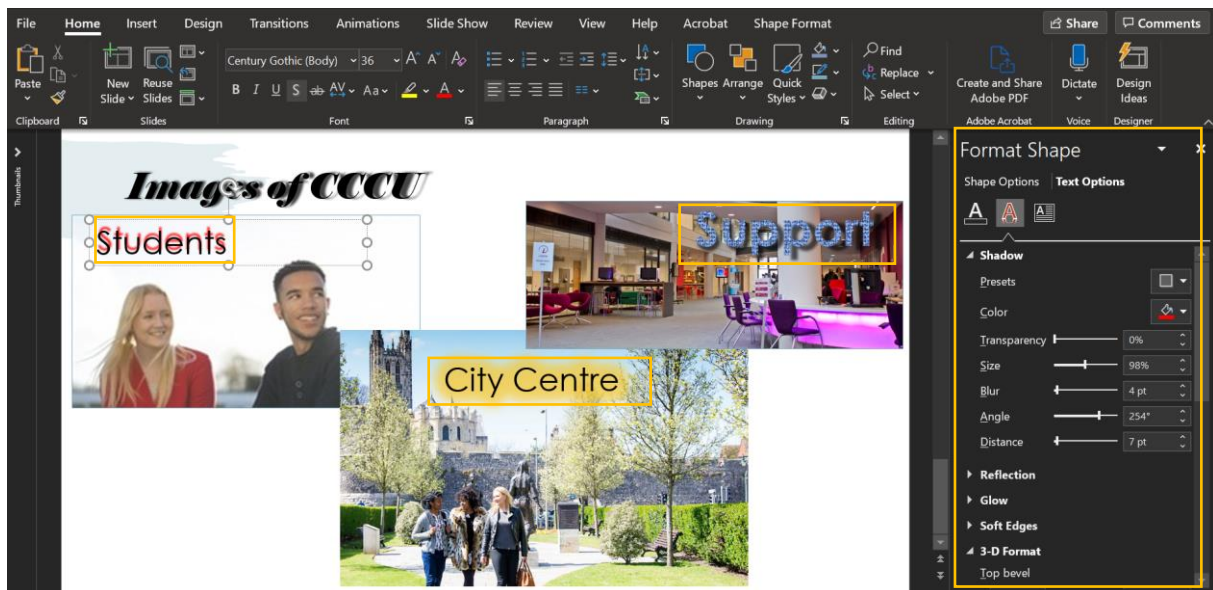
File Home Insert Design Transitions Animations Slide Show Review View Help Acrobat Shape Format

Share Comments

Paste

New Slide

Reuse Slides

Clipboard

Slides

Century Gothic (Body) 36

B I U S ab AV Aa A

Font

Paragraph

Shapes Arrange Quick Styles

Drawing

Find

Replace

Select

Editing

Create and Share Adobe PDF

Adobe Acrobat

Dictate

Voice

Design Ideas

Designer

Thumbnails

Images of CCCU

Students

Support

City Centre

Format Shape

Shape Options Text Options

Shadow

Presets

Color

Transparency 0%

Size 98%

Blur 4 pt

Angle 254°

Distance 7 pt

Reflection

Glow

Soft Edges

3-D Format

Top bevel